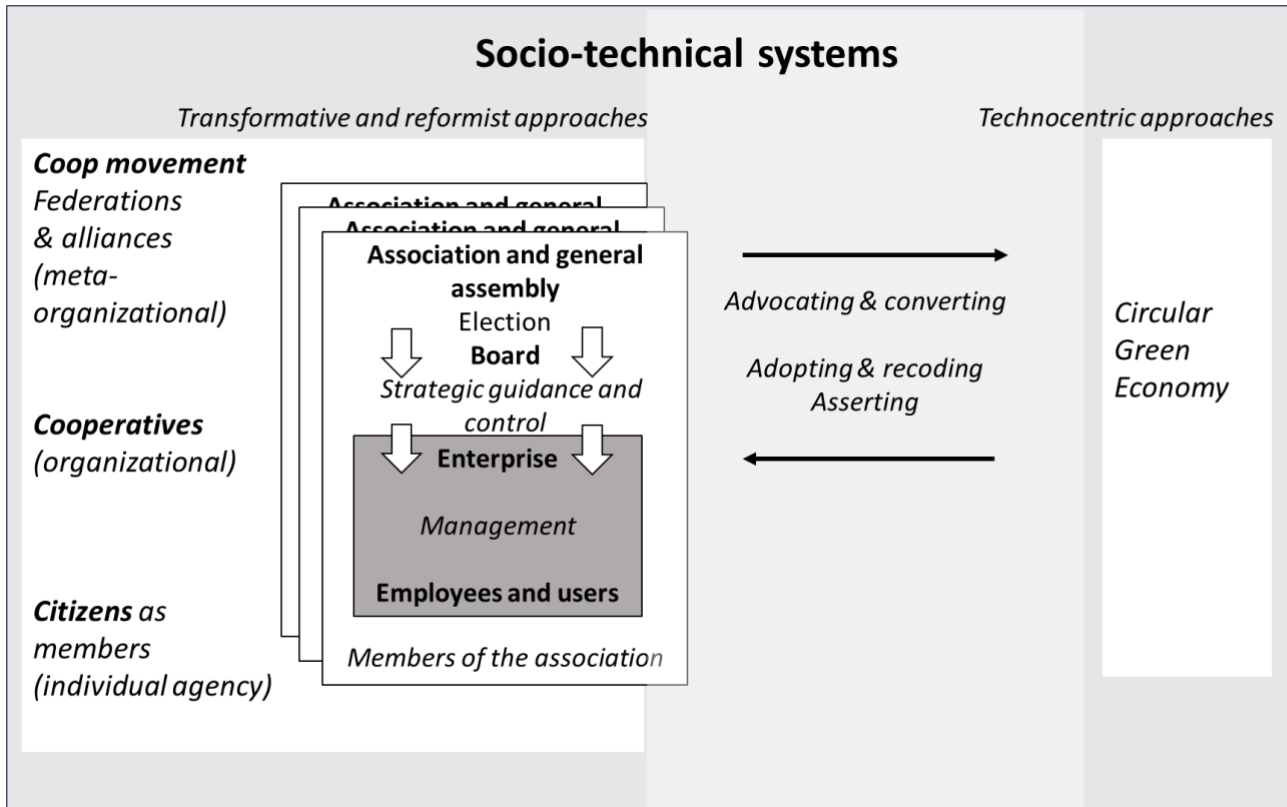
Socio-technical systems

Transformative and reformist approaches

Technocentric approaches

Coop movement
Federations & alliances (meta-organizational)

Cooperatives (organizational)

Citizens as members (individual agency)

Association and general

Association and general

Association and general assembly
Election
Board
Strategic guidance and control

Enterprise

Management

Employees and users

Members of the association

Advocating & converting

Adopting & recoding
Asserting

Circular
Green
Economy